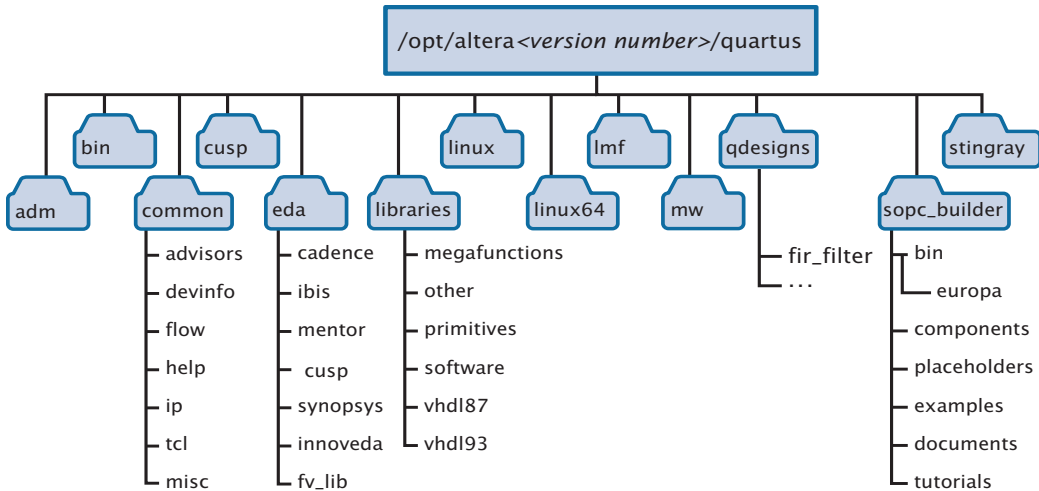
/opt/altera<version number>/quartus

adm

bin

common
advisors
devinfo
flow
help
ip
tcl
misc

cusp

eda
cadence
ibis
mentor
cusp
synopsys
innoveda
fv_lib

libraries
megafunctions
other
primitives
software
vhdl87
vhdl93

linux

linux64

lmf

mw

qdesigns
fir_filter
...

sopc_builder
bin
europa
components
placeholders
examples
documents
tutorials

stingray